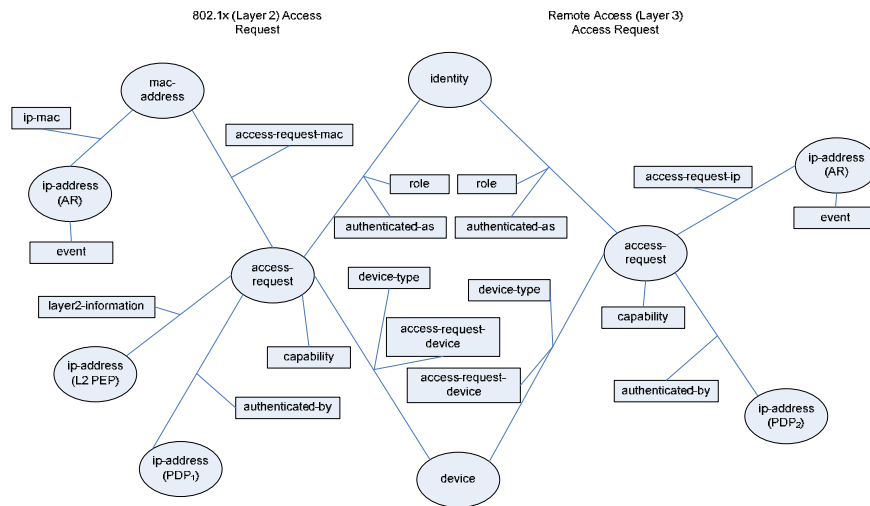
802.1x (Layer 2) Access Request

Remote Access (Layer 3) Access Request

mac-address

ip-mac

access-request-mac

ip-address (AR)

event

identity

role

role

authenticated-as

authenticated-as

access-request-ip

ip-address (AR)

event

access-request

access-request

device-type

device-type

layer2-information

access-request-device

capability

ip-address (L2 PEP)

capability

access-request-device

authenticated-by

authenticated-by

ip-address ($PDP_1$)

device

ip-address ($PDP_2$)